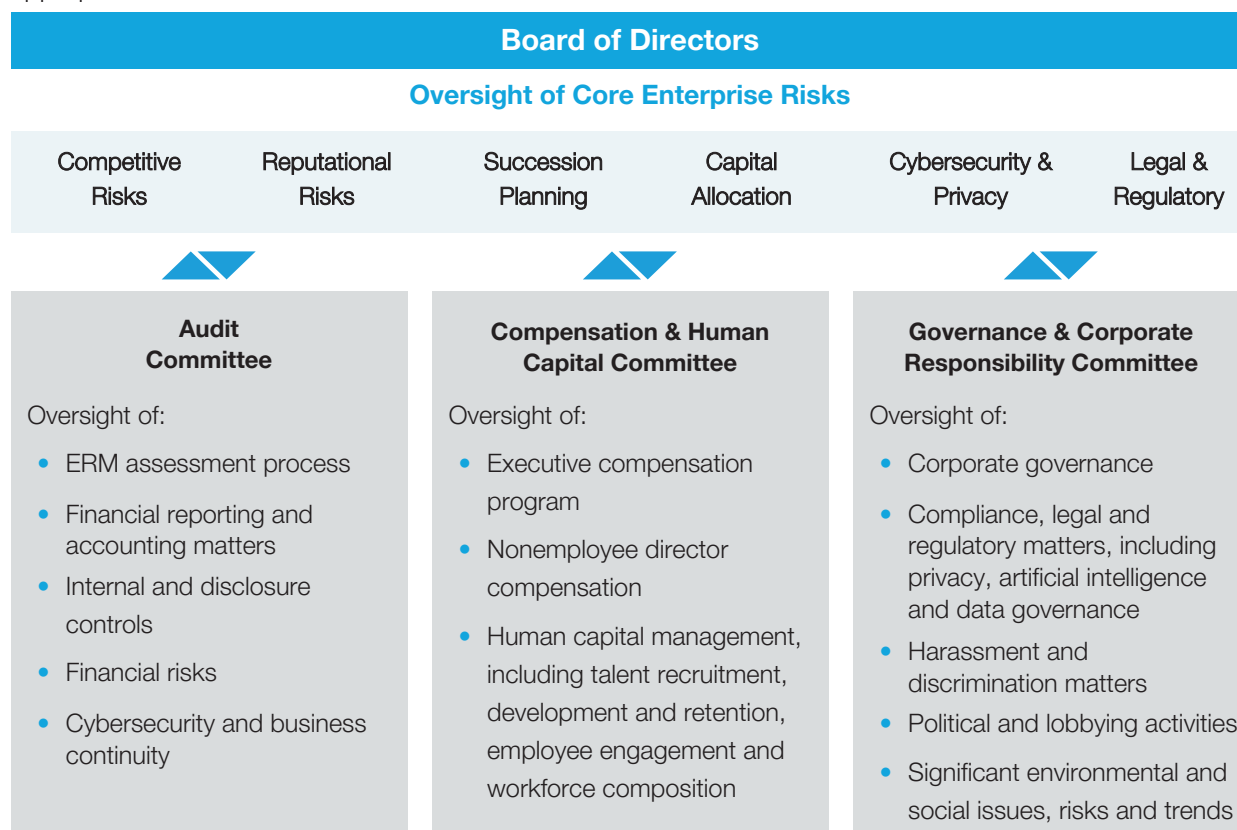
Board of Directors

Oversight of Core Enterprise Risks

Competitive Risks

Reputational Risks

Succession Planning

Capital Allocation

Cybersecurity & Privacy

Legal & Regulatory

Audit Committee

Oversight of:

- ERM assessment process
- Financial reporting and accounting matters
- Internal and disclosure controls
- Financial risks
- Cybersecurity and business continuity

Compensation & Human Capital Committee

Oversight of:

- Executive compensation program
- Nonemployee director compensation
- Human capital management, including talent recruitment, development and retention, employee engagement and workforce composition

Governance & Corporate Responsibility Committee

Oversight of:

- Corporate governance
- Compliance, legal and regulatory matters, including privacy, artificial intelligence and data governance
- Harassment and discrimination matters
- Political and lobbying activities
- Significant environmental and social issues, risks and trends